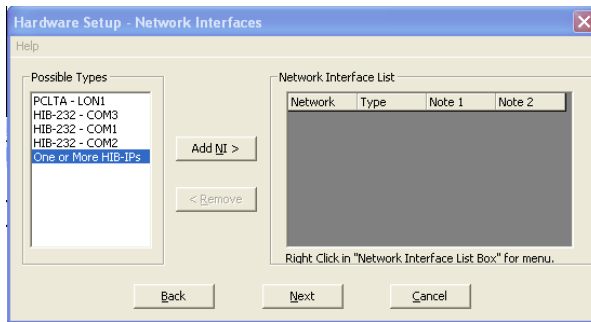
Hardware Setup - Network Interfaces

Help

Possible Types

PCLTA - LON1
HIB-232 - COM3
HIB-232 - COM1
HIB-232 - COM2
One or More HIB-IPs

Add NI >

< Remove

Network Interface List

| Network | Type | Note 1 | Note 2 |
|---|---|---|---|

Right Click in "Network Interface List Box" for menu.

Back

Next

Cancel